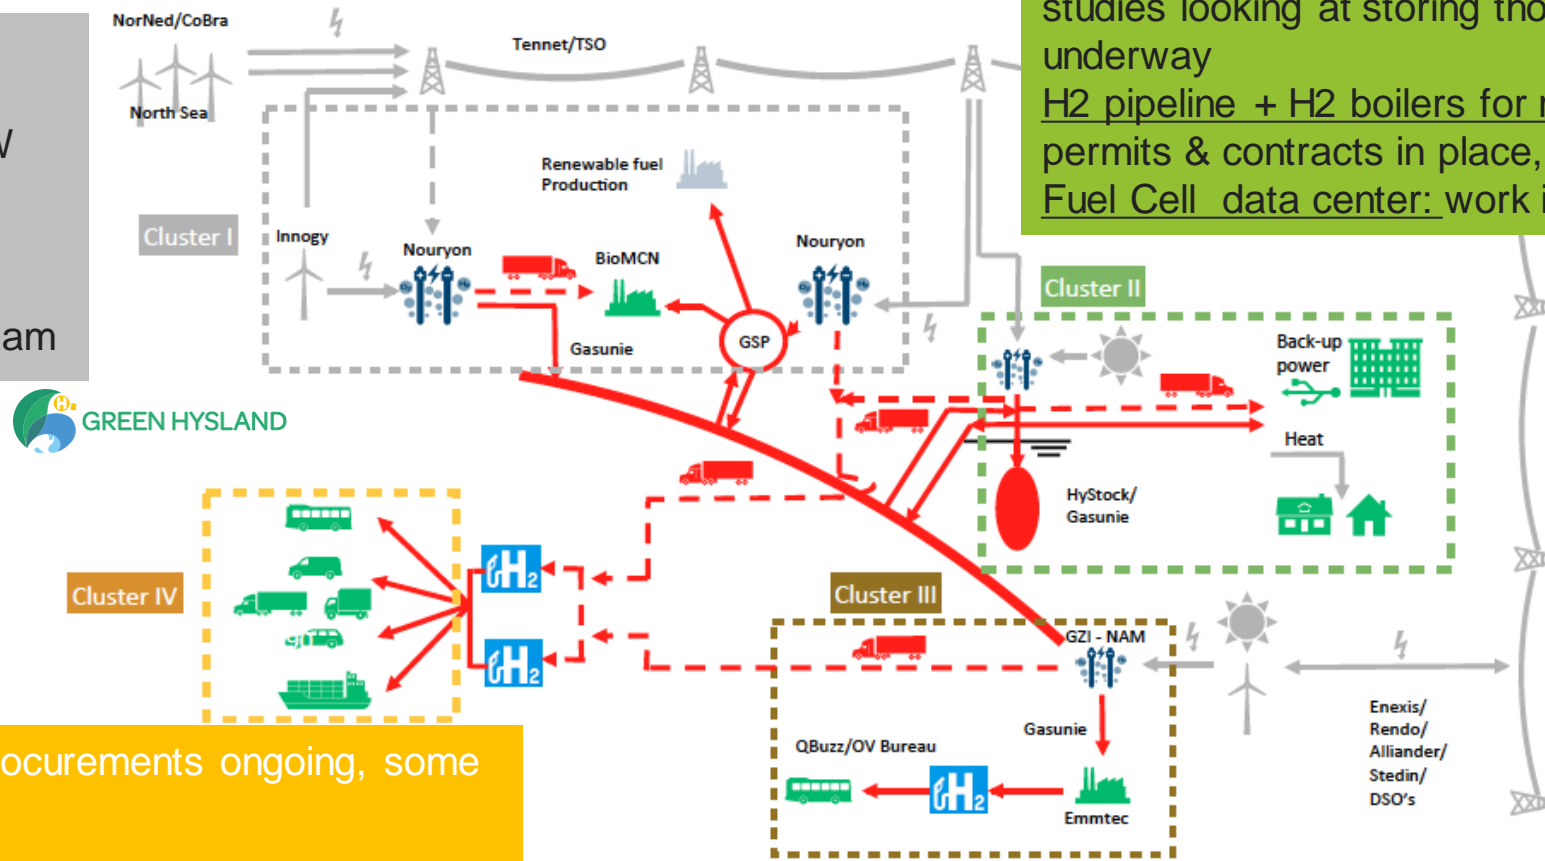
studies looking at storing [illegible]
underway
H2 pipeline + H2 boilers for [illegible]
permits & contracts in place, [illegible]
Fuel Cell data center: work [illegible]

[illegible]
am

NorNed/CoBra
North Sea
Tennet/TSO
Renewable fuel Production
Cluster I
Innogy
Nouryon
BioMCN
Nouryon
GSP
Gasunie
Cluster II
Back-up power
Heat
HyStock/ Gasunie
GREEN HYSLAND
Cluster IV
$H_2$
$H_2$
Cluster III
GZI - NAM
Gasunie
QBuzz/OV Bureau
$H_2$
Emmtec
Enexis/ Rendo/ Alliander/ Stedin/ DSO's

ocurements ongoing, some